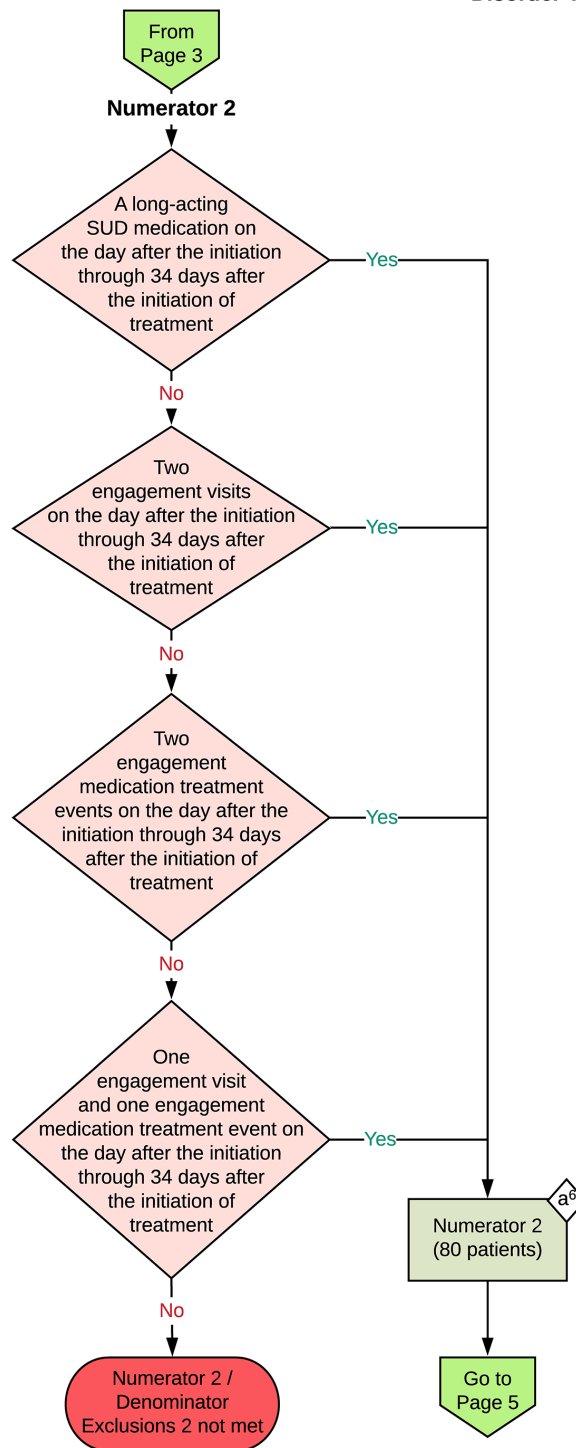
Disorder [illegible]

From Page 3

Numerator 2

A long-acting SUD medication on the day after the initiation through 34 days after the initiation of treatment

Yes

No

Two engagement visits on the day after the initiation through 34 days after the initiation of treatment

Yes

No

Two engagement medication treatment events on the day after the initiation through 34 days after the initiation of treatment

Yes

No

One engagement visit and one engagement medication treatment event on the day after the initiation through 34 days after the initiation of treatment

Yes

No

Numerator 2 / Denominator Exclusions 2 not met

Numerator 2 (80 patients)

a6

Go to Page 5